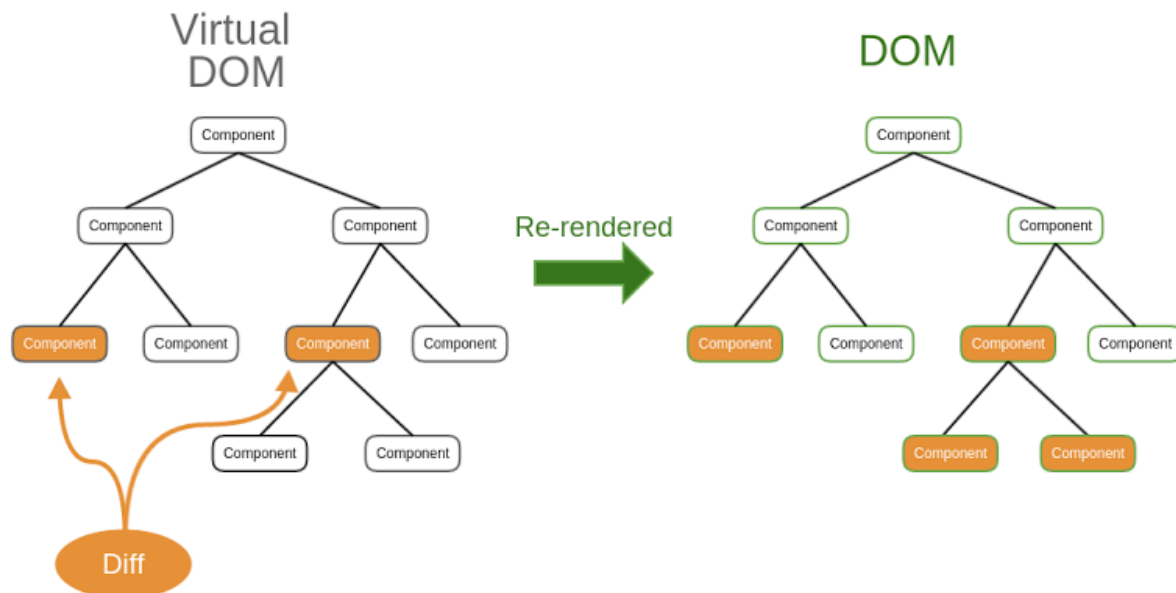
Virtual DOM

Component

Component

Component

Component

Component

Component

Component

Component

Component

Diff

Re-rendered

DOM

Component

Component

Component

Component

Component

Component

Component

Component

Component